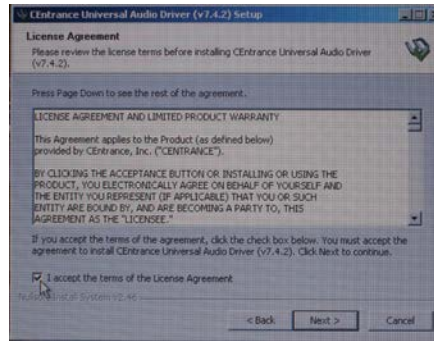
CEntrance Universal Audio Driver (v7.4.2) Setup

License Agreement

Please review the license terms before installing CEntrance Universal Audio Driver (v7.4.2).

Press Page Down to see the rest of the agreement.

LICENSE AGREEMENT AND LIMITED PRODUCT WARRANTY

This Agreement applies to the Product (as defined below) provided by CEntrance, Inc. ("CENTRANCE").

BY CLICKING THE ACCEPTANCE BUTTON OR INSTALLING OR USING THE PRODUCT, YOU ELECTRONICALLY AGREE ON BEHALF OF YOURSELF AND THE ENTITY YOU REPRESENT (IF APPLICABLE) THAT YOU OR SUCH ENTITY ARE BOUND BY, AND ARE BECOMING A PARTY TO, THIS AGREEMENT AS THE "LICENSEE."

If you accept the terms of the agreement, click the check box below. You must accept the agreement to install CEntrance Universal Audio Driver (v7.4.2). Click Next to continue.

I accept the terms of the License Agreement

Nullsoft Install System v2.46

< Back Next > Cancel